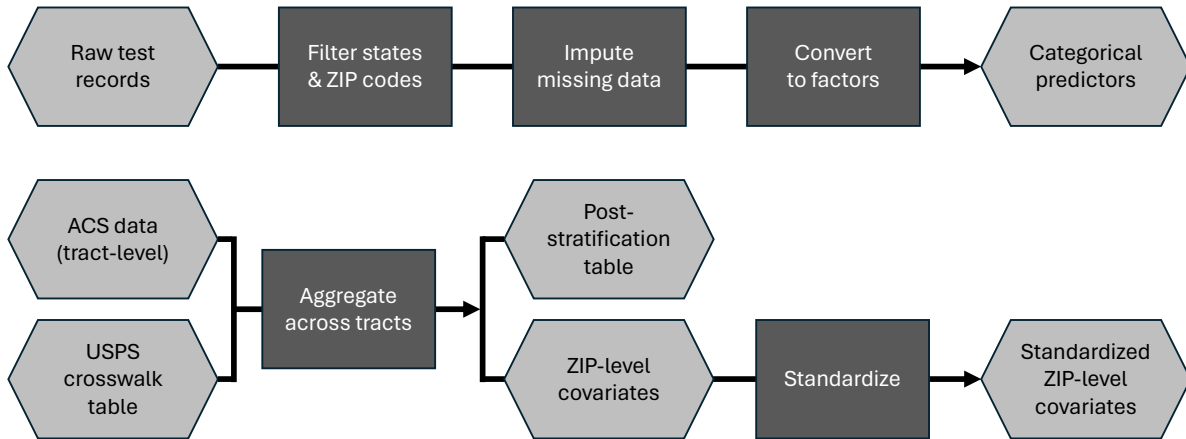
Raw test records

Filter states & ZIP codes

Impute missing data

Convert to factors

Categorical predictors

ACS data (tract-level)

USPS crosswalk table

Aggregate across tracts

Post-stratification table

ZIP-level covariates

Standardize

Standardized ZIP-level covariates